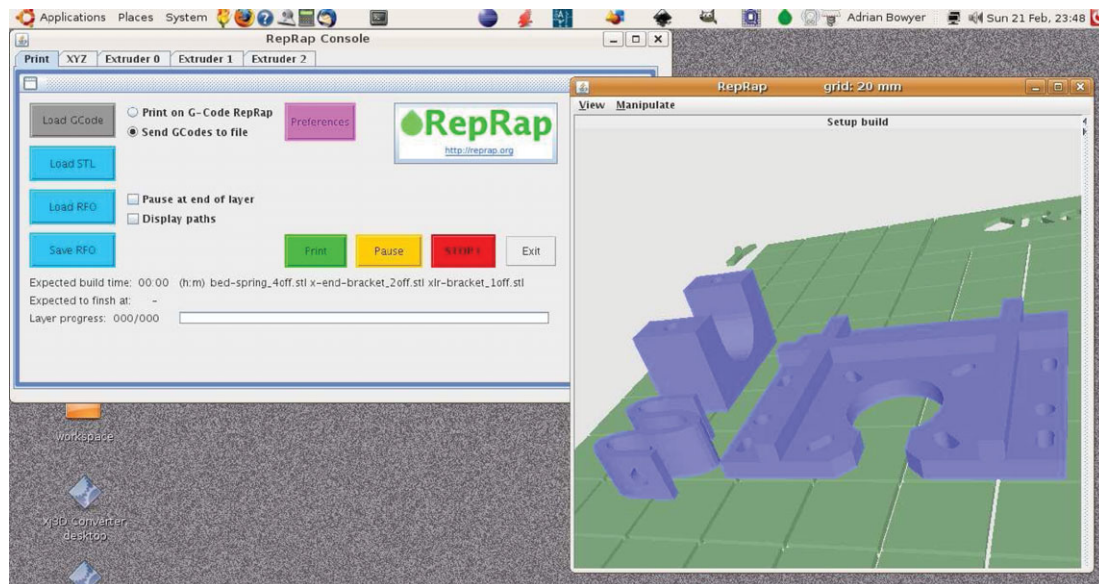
Applications Places System

Adrian Bowyer Sun 21 Feb, 23:48

RepRap Console

Print XYZ Extruder 0 Extruder 1 Extruder 2

Load GCode

Print on G-Code RepRap

Send GCodes to file

Preferences

RepRap

http://reprap.org

Load STL

Load RFO

Pause at end of layer

Display paths

Save RFO

Print Pause STOP! Exit

Expected build time: 00:00 (h:m) bed-spring_4off.stl x-end-bracket_2off.stl xlr-bracket_1off.stl

Expected to finsh at: -

Layer progress: 000/000

RepRap grid: 20 mm

View Manipulate

Setup build

Workspace

X3D Converter desktop